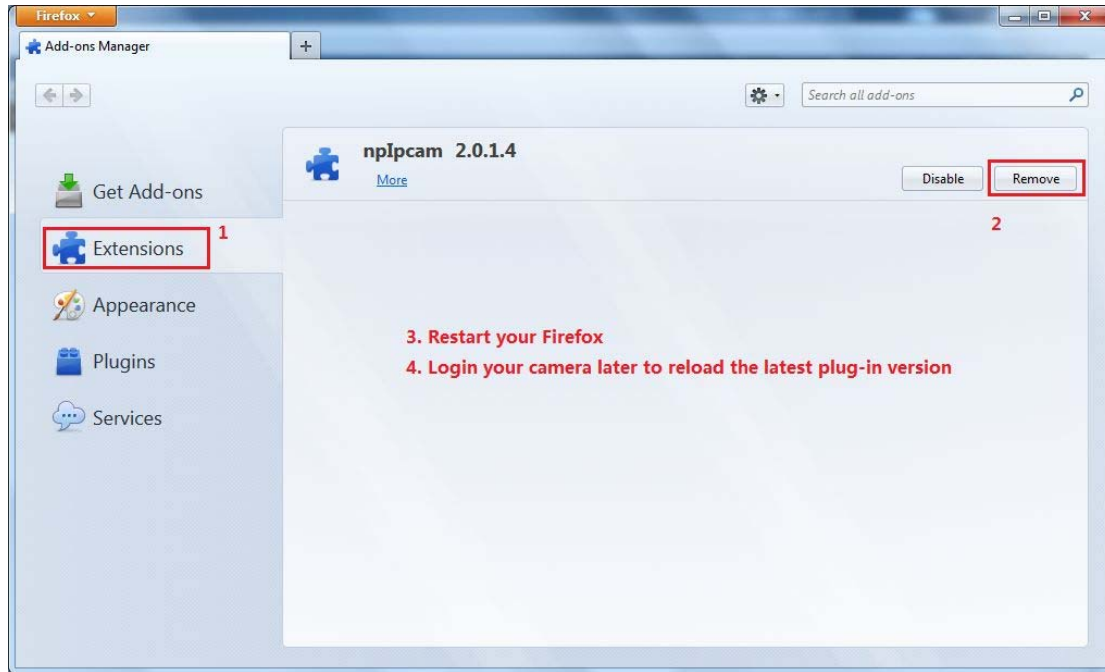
Firefox

Add-ons Manager

+

Search all add-ons

Get Add-ons

Extensions

1

Appearance

Plugins

Services

npIpcam 2.0.1.4

More

Disable

Remove

2

3. Restart your Firefox

4. Login your camera later to reload the latest plug-in version